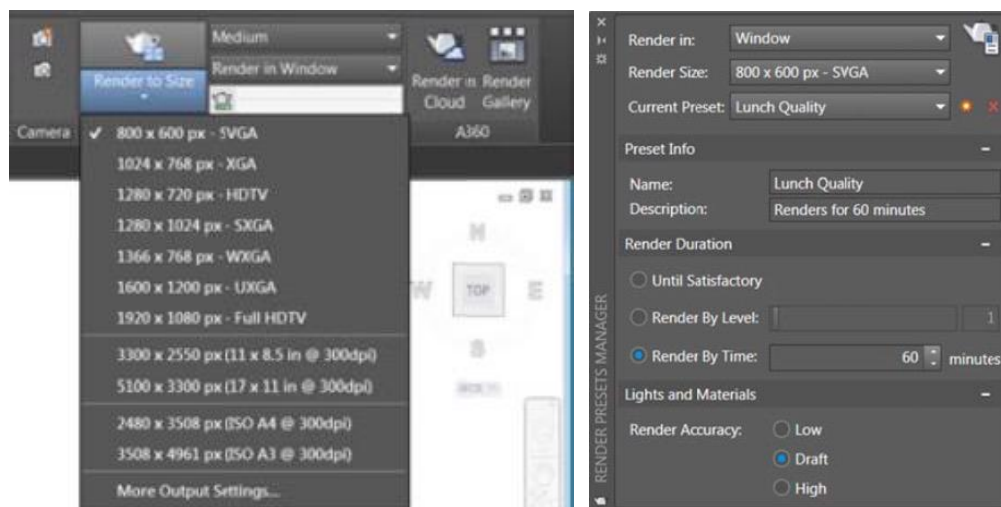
Render to Size
Medium
Render in Window
Render in Cloud
Render Gallery
Camera
A360
✓ 800 x 600 px - SVGA
1024 x 768 px - XGA
1280 x 720 px - HDTV
1280 x 1024 px - SXGA
1366 x 768 px - WXGA
1600 x 1200 px - UXGA
1920 x 1080 px - Full HDTV
3300 x 2550 px (11 x 8.5 in @ 300dpi)
5100 x 3300 px (17 x 11 in @ 300dpi)
2480 x 3508 px (ISO A4 @ 300dpi)
3508 x 4961 px (ISO A3 @ 300dpi)
More Output Settings...
N
W
TOP
E
S

RENDER PRESETS MANAGER
Render in: Window
Render Size: 800 x 600 px - SVGA
Current Preset: Lunch Quality
Preset Info
Name: Lunch Quality
Description: Renders for 60 minutes
Render Duration
Until Satisfactory
Render By Level: 1
Render By Time: 60 minutes
Lights and Materials
Render Accuracy: Low
Draft
High